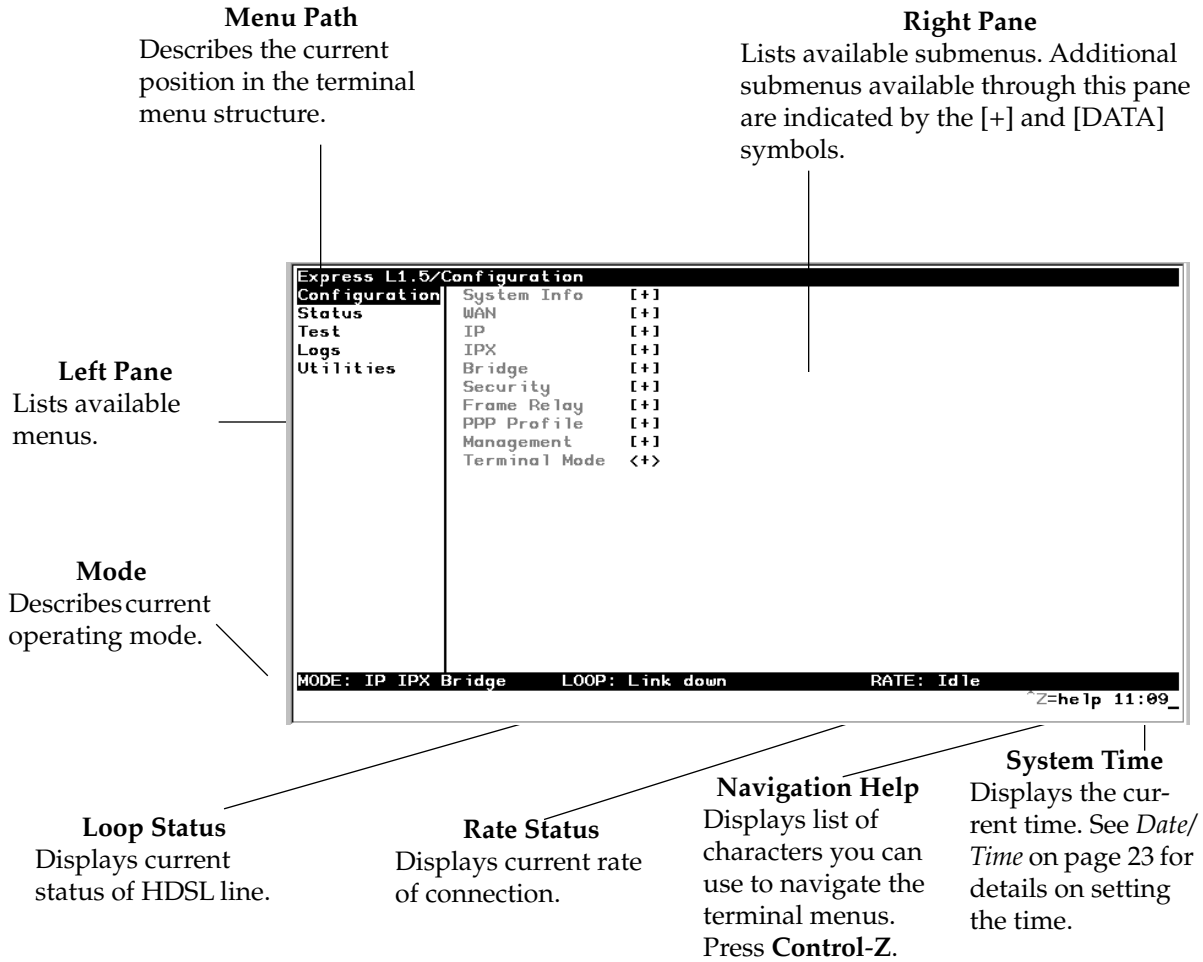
**Menu Path**
Describes the current position in the terminal menu structure.

**Right Pane**
Lists available submenus. Additional submenus available through this pane are indicated by the [+] and [DATA] symbols.

Express L1.5/Configuration

Configuration
Status
Test
Logs
Utilities

System Info [+]
WAN [+]
IP [+]
IPX [+]
Bridge [+]
Security [+]
Frame Relay [+]
PPP Profile [+]
Management [+]
Terminal Mode <+>

**Left Pane**
Lists available menus.

**Mode**
Describes current operating mode.

MODE: IP IPX Bridge LOOP: Link down RATE: Idle

^Z=help 11:09_

**Loop Status**
Displays current status of HDSL line.

**Rate Status**
Displays current rate of connection.

**Navigation Help**
Displays list of characters you can use to navigate the terminal menus. Press **Control-Z**.

**System Time**
Displays the current time. See *Date/Time* on page 23 for details on setting the time.